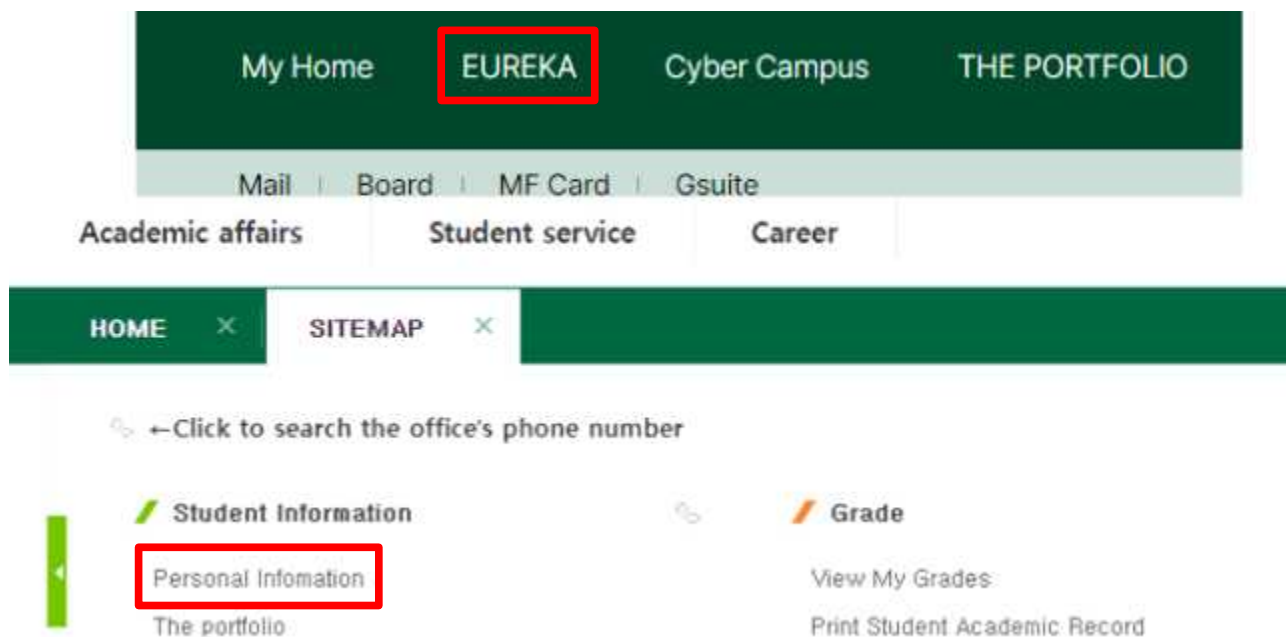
My Home EUREKA Cyber Campus THE PORTFOLIO

Mail | Board | MF Card | Gsuite

Academic affairs Student service Career

HOME × SITEMAP ×

←Click to search the office's phone number

Student Information

Personal Infomation

The portfolio

Grade

View My Grades

Print Student Academic Record